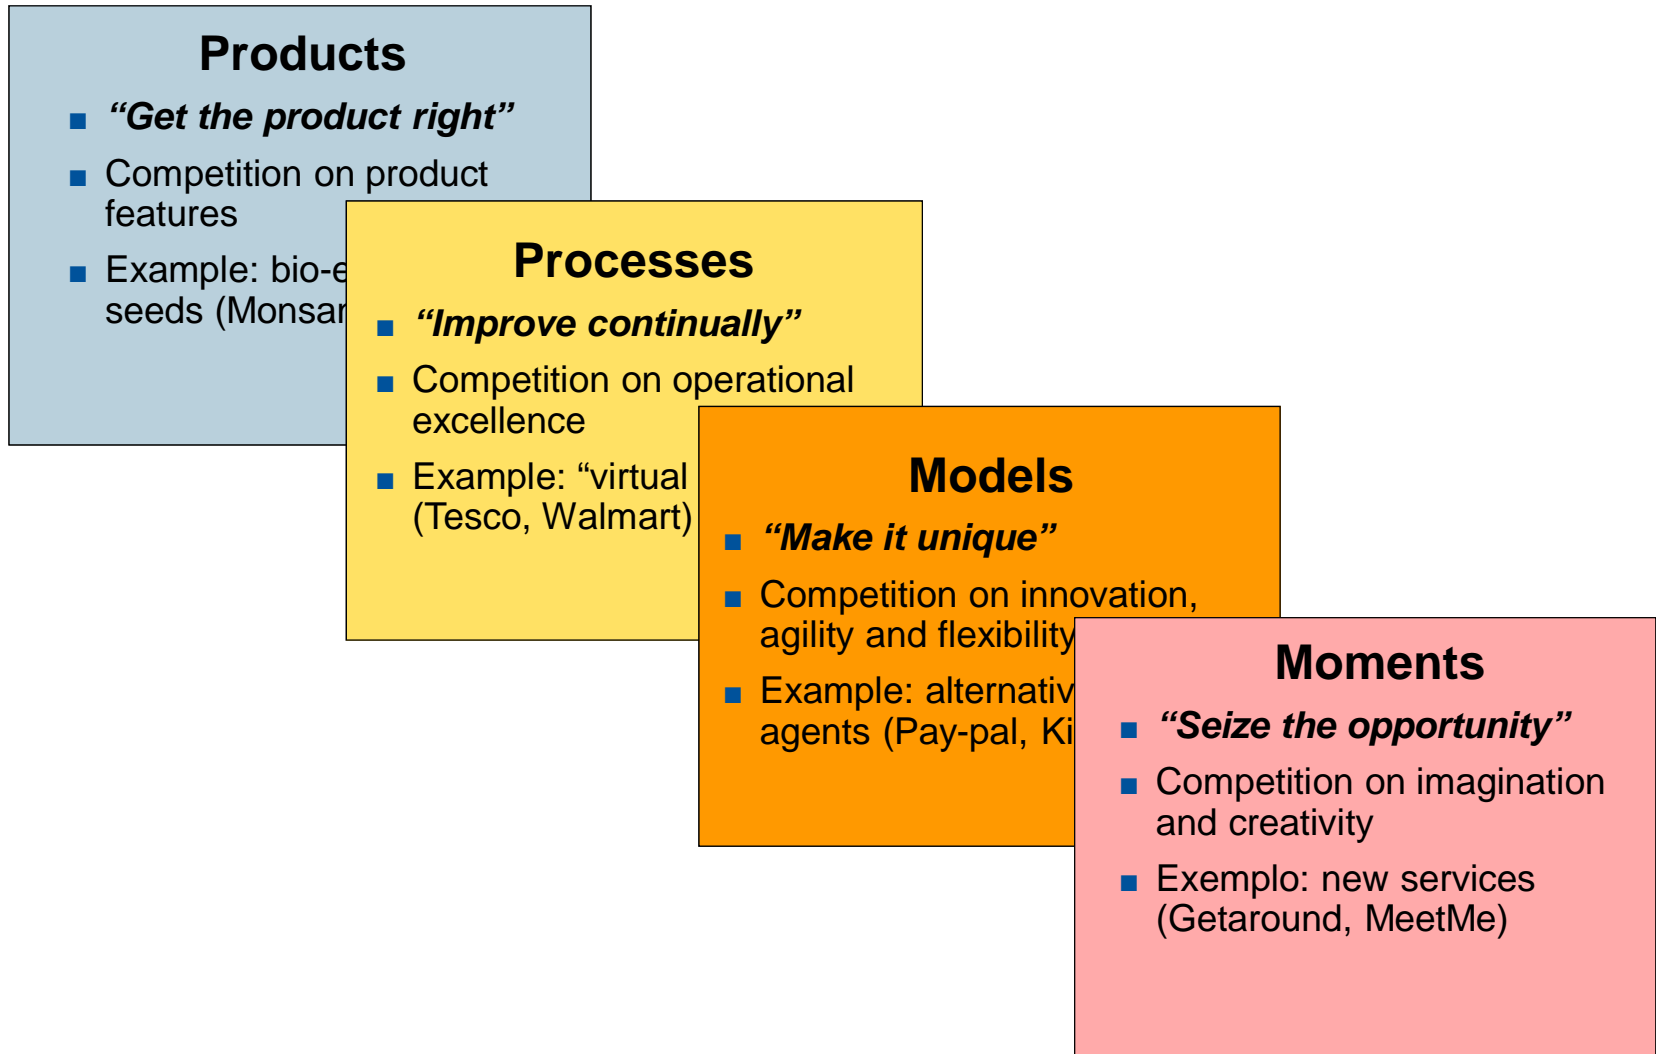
Products

- *"Get the product right"*
- Competition on product features
- Example: bio-e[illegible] seeds (Monsar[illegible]

Processes

- *"Improve continually"*
- Competition on operational excellence
- Example: "virtual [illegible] (Tesco, Walmart)

Models

- *"Make it unique"*
- Competition on innovation, agility and flexibility
- Example: alternativ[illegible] agents (Pay-pal, Ki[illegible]

Moments

- *"Seize the opportunity"*
- Competition on imagination and creativity
- Exemplo: new services (Getaround, MeetMe)